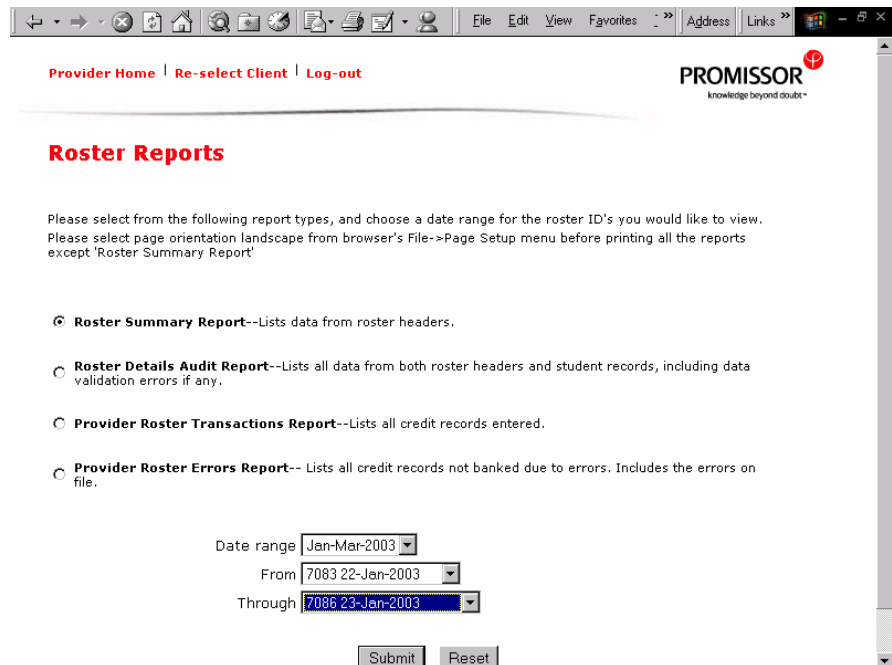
File Edit View Favorites Address Links

Provider Home | Re-select Client | Log-out

PROMISSOR
knowledge beyond doubt™

Roster Reports

Please select from the following report types, and choose a date range for the roster ID's you would like to view.
Please select page orientation landscape from browser's File->Page Setup menu before printing all the reports except 'Roster Summary Report'

Roster Summary Report--Lists data from roster headers.

Roster Details Audit Report--Lists all data from both roster headers and student records, including data validation errors if any.

Provider Roster Transactions Report--Lists all credit records entered.

Provider Roster Errors Report-- Lists all credit records not banked due to errors. Includes the errors on file.

Date range Jan-Mar-2003
From 7083 22-Jan-2003
Through 7086 23-Jan-2003

Submit Reset